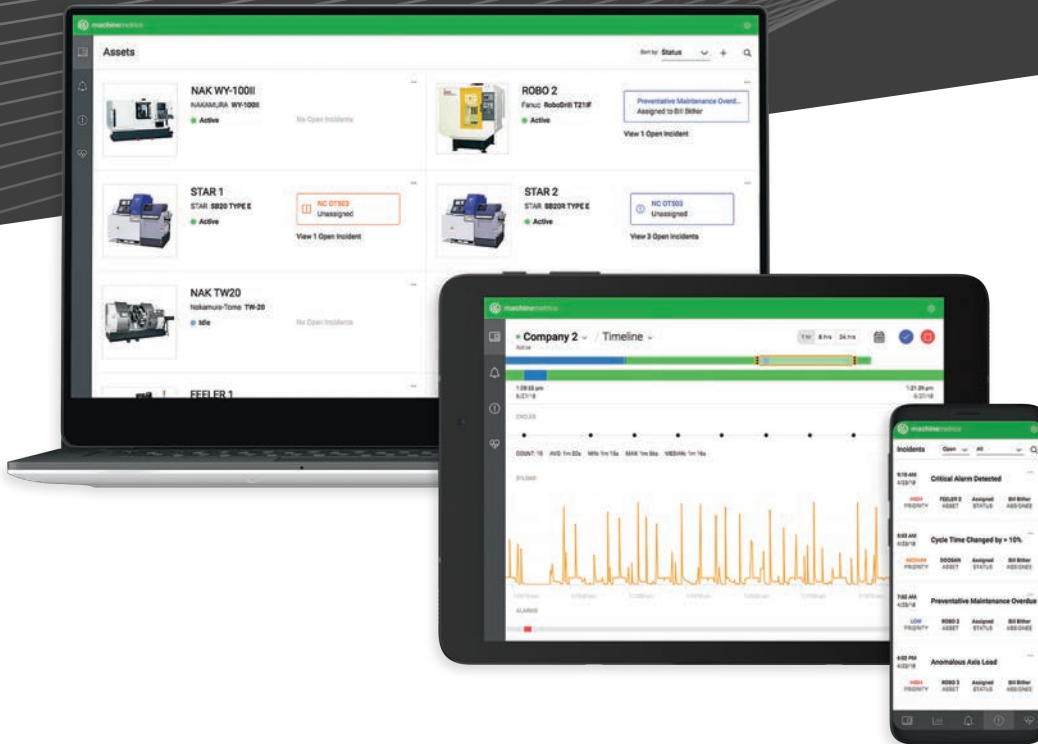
machinemetrics

Assets

Sort by Status

NAK WY-100II
NAKAMURA WY-100II
Active
No Open Incidents

ROBO 2
Fanuc RoboDrill T21iF
Active
Preventative Maintenance Overd...
Assigned to Bill Bitter
View 1 Open Incident

STAR 1
STAR SB20 TYPE E
Active
NC OT503
Unassigned
View 1 Open Incident

STAR 2
STAR SB20R TYPE E
Active
NC OT503
Unassigned
View 3 Open Incidents

NAK TW20
Nakamura-Tome TW-20
Idle
No Open Incidents

FEELER 1

machinemetrics

Company 2
Active
Timeline

1 hr 8 hrs 24 hrs

1:20:33 pm
6/27/18

1:21:20 pm
6/27/18

CYCLES

COUNT: 15 AVG: 1m 20s MIN: 1m 15s MAX: 1m 56s MEDIAN: 1m 16s

SYLOAD

ALARMS

machinemetrics

Incidents Open All

9:16 AM
4/23/18
Critical Alarm Detected
HIGH PRIORITY
FEELER 2 ASSET
Assigned STATUS
Bill Bitter ASSIGNEE

8:02 AM
4/23/18
Cycle Time Changed by > 10%
MEDIUM PRIORITY
DOOSAN ASSET
Assigned STATUS
Bill Bitter ASSIGNEE

7:02 AM
4/23/18
Preventative Maintenance Overdue
LOW PRIORITY
ROBO 2 ASSET
Assigned STATUS
Bill Bitter ASSIGNEE

4:02 PM
4/22/18
Anomalous Axis Load
HIGH PRIORITY
ROBO 3 ASSET
Assigned STATUS
Bill Bitter ASSIGNEE